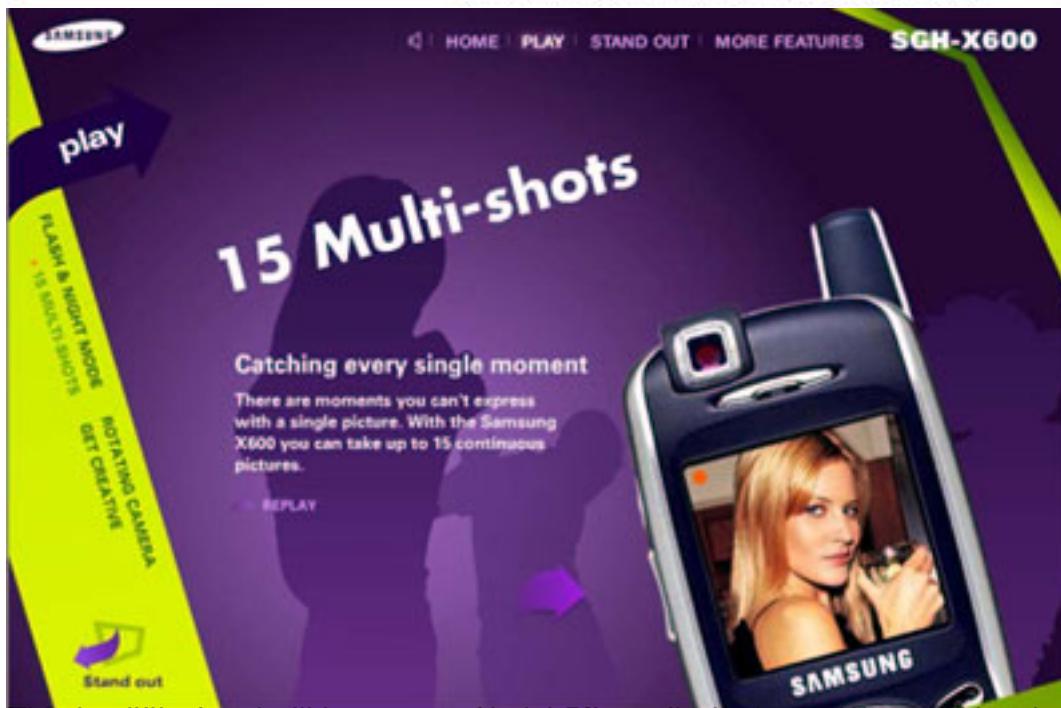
SAMSUNG

HOME | PLAY | STAND OUT | MORE FEATURES SGH-X600

play

FLASH & NIGHT MODE
15 MULTI-SHOTS
ROTATING CAMERA
GET CREATIVE

15 Multi-shots

Catching every single moment

There are moments you can't express with a single picture. With the Samsung X600 you can take up to 15 continuous pictures.

REPLAY

Stand out

SAMSUNG